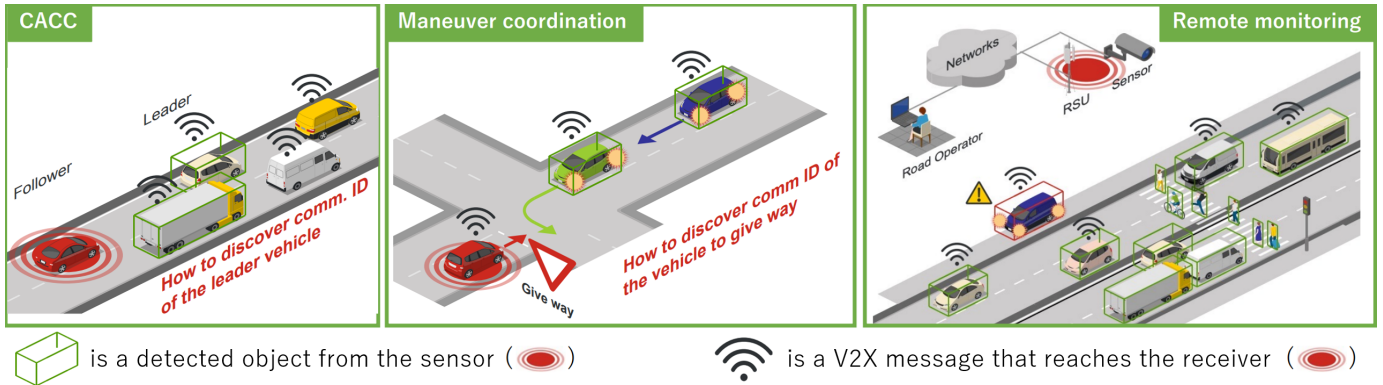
CACC

Leader

Follower

How to discover comm. ID of the leader vehicle

Maneuver coordination

How to discover comm ID of the vehicle to give way

Give way

Remote monitoring

Networks

RSU

Sensor

Road Operator

is a detected object from the sensor (   )

is a V2X message that reaches the receiver (   )